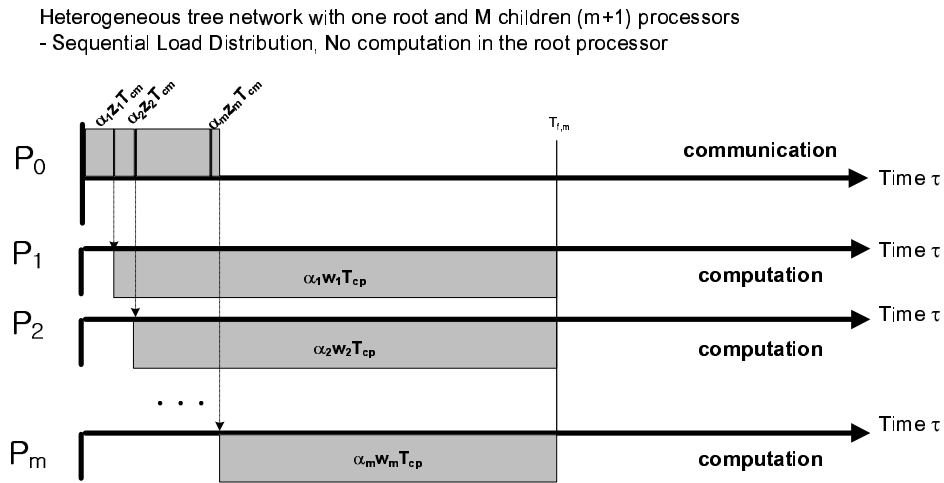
Heterogeneous tree network with one root and M children (m+1) processors
- Sequential Load Distribution, No computation in the root processor

$\alpha_1 z_1 T_{cm}$ $\alpha_2 z_2 T_{cm}$ $\alpha_m z_m T_{cm}$

$T_{f,m}$

$P_0$

communication

Time $\tau$

$P_1$

Time $\tau$

$\alpha_1 w_1 T_{cp}$

computation

$P_2$

Time $\tau$

$\alpha_2 w_2 T_{cp}$

computation

. . .

Time $\tau$

$P_m$

$\alpha_m w_m T_{cp}$

computation